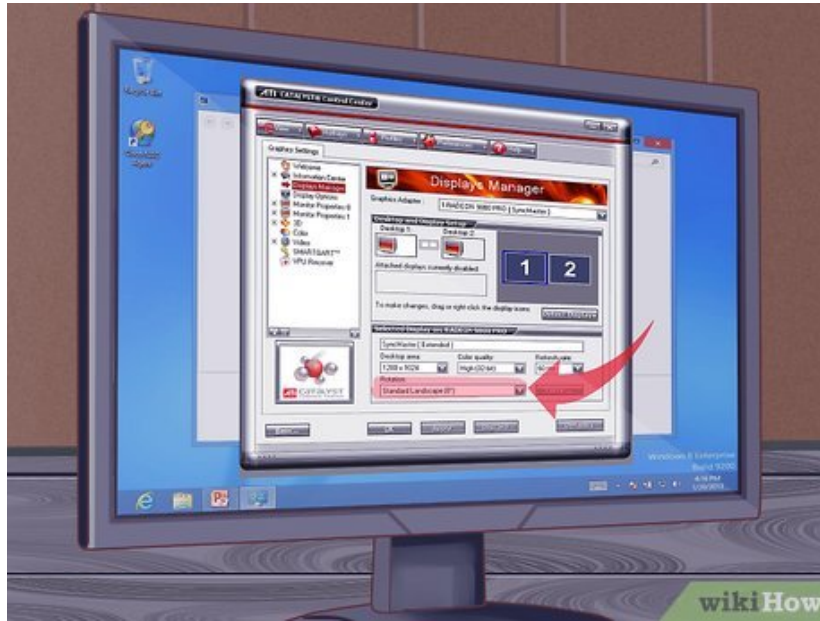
ATI CATALYST® Control Center

Graphics Settings

Welcome
Information Center
Displays Manager
Display Options
Monitor Properties 0
Monitor Properties 1
3D
Color
Video
SMARTGART™
VPU Recover

Displays Manager

Graphics Adapter:
RADEON 9800 PRO [ SyncMaster ]

Desktop and Display Setup
Desktop 1
Desktop 2

Attached displays currently disabled:

1
2

To make changes, drag or right click the display icons.

Detect Displays

SyncMaster [ Extended ]
Desktop area
1280 x 1024
Color quality
High (32-bit)
Refresh rate
60 Hz
Rotation
Standard Landscape (0°)

CATALYST

Basic...
OK
Apply
Discard
Defaults

Windows 8 Enterprise
Build 9200

wikiHow